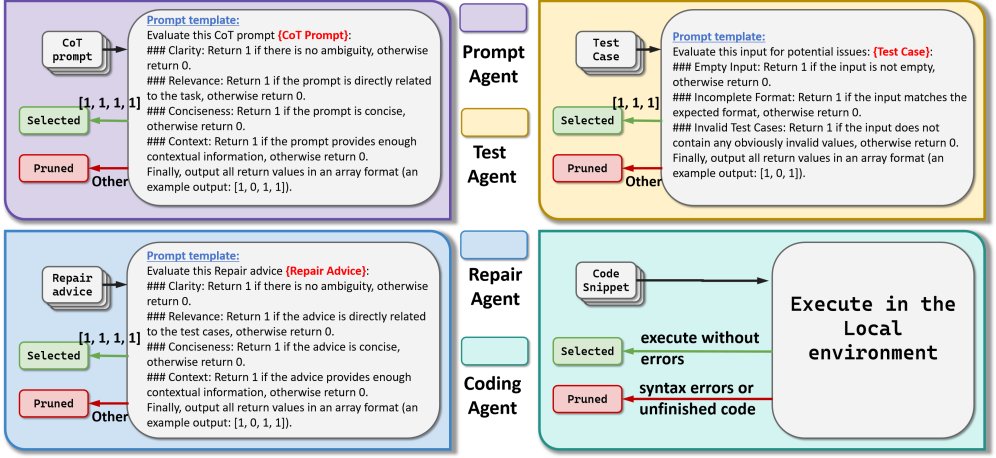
CoT prompt

Prompt template:
Evaluate this CoT prompt {CoT Prompt}:
### Clarity: Return 1 if there is no ambiguity, otherwise return 0.
### Relevance: Return 1 if the prompt is directly related to the task, otherwise return 0.
### Conciseness: Return 1 if the prompt is concise, otherwise return 0.
### Context: Return 1 if the prompt provides enough contextual information, otherwise return 0.
Finally, output all return values in an array format (an example output: [1, 0, 1, 1]).

[1, 1, 1, 1]
Selected
Pruned
Other

Prompt Agent

Test Agent

Repair Agent

Coding Agent

Test Case

Prompt template:
Evaluate this input for potential issues: {Test Case}:
### Empty Input: Return 1 if the input is not empty, otherwise return 0.
### Incomplete Format: Return 1 if the input matches the expected format, otherwise return 0.
### Invalid Test Cases: Return 1 if the input does not contain any obviously invalid values, otherwise return 0.
Finally, output all return values in an array format (an example output: [1, 0, 1]).

[1, 1, 1]
Selected
Pruned
Other

Repair advice

Prompt template:
Evaluate this Repair advice {Repair Advice}:
### Clarity: Return 1 if there is no ambiguity, otherwise return 0.
### Relevance: Return 1 if the advice is directly related to the test cases, otherwise return 0.
### Conciseness: Return 1 if the advice is concise, otherwise return 0.
### Context: Return 1 if the advice provides enough contextual information, otherwise return 0.
Finally, output all return values in an array format (an example output: [1, 0, 1, 1]).

[1, 1, 1, 1]
Selected
Pruned
Other

Code Snippet

Execute in the Local environment

execute without errors
Selected
syntax errors or unfinished code
Pruned